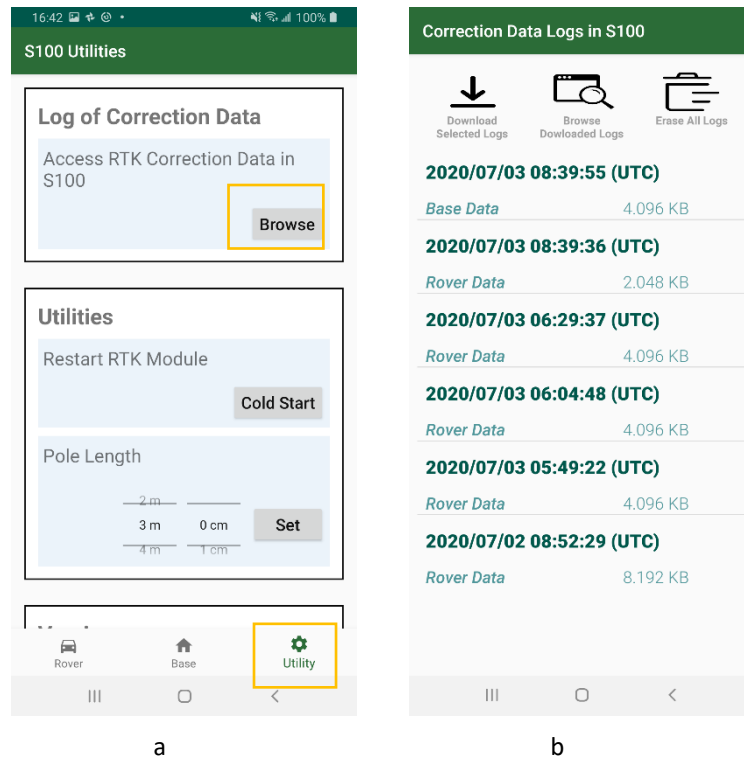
16:42 100%

S100 Utilities

Log of Correction Data

Access RTK Correction Data in S100

Browse

Utilities

Restart RTK Module

Cold Start

Pole Length

2 m
3 m
4 m

0 cm
1 cm

Set

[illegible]

Rover

Base

Utility

a

Correction Data Logs in S100

Download Selected Logs

Browse Dowloaded Logs

Erase All Logs

2020/07/03 08:39:55 (UTC)

Base Data 4.096 KB

2020/07/03 08:39:36 (UTC)

Rover Data 2.048 KB

2020/07/03 06:29:37 (UTC)

Rover Data 4.096 KB

2020/07/03 06:04:48 (UTC)

Rover Data 4.096 KB

2020/07/03 05:49:22 (UTC)

Rover Data 4.096 KB

2020/07/02 08:52:29 (UTC)

Rover Data 8.192 KB

b